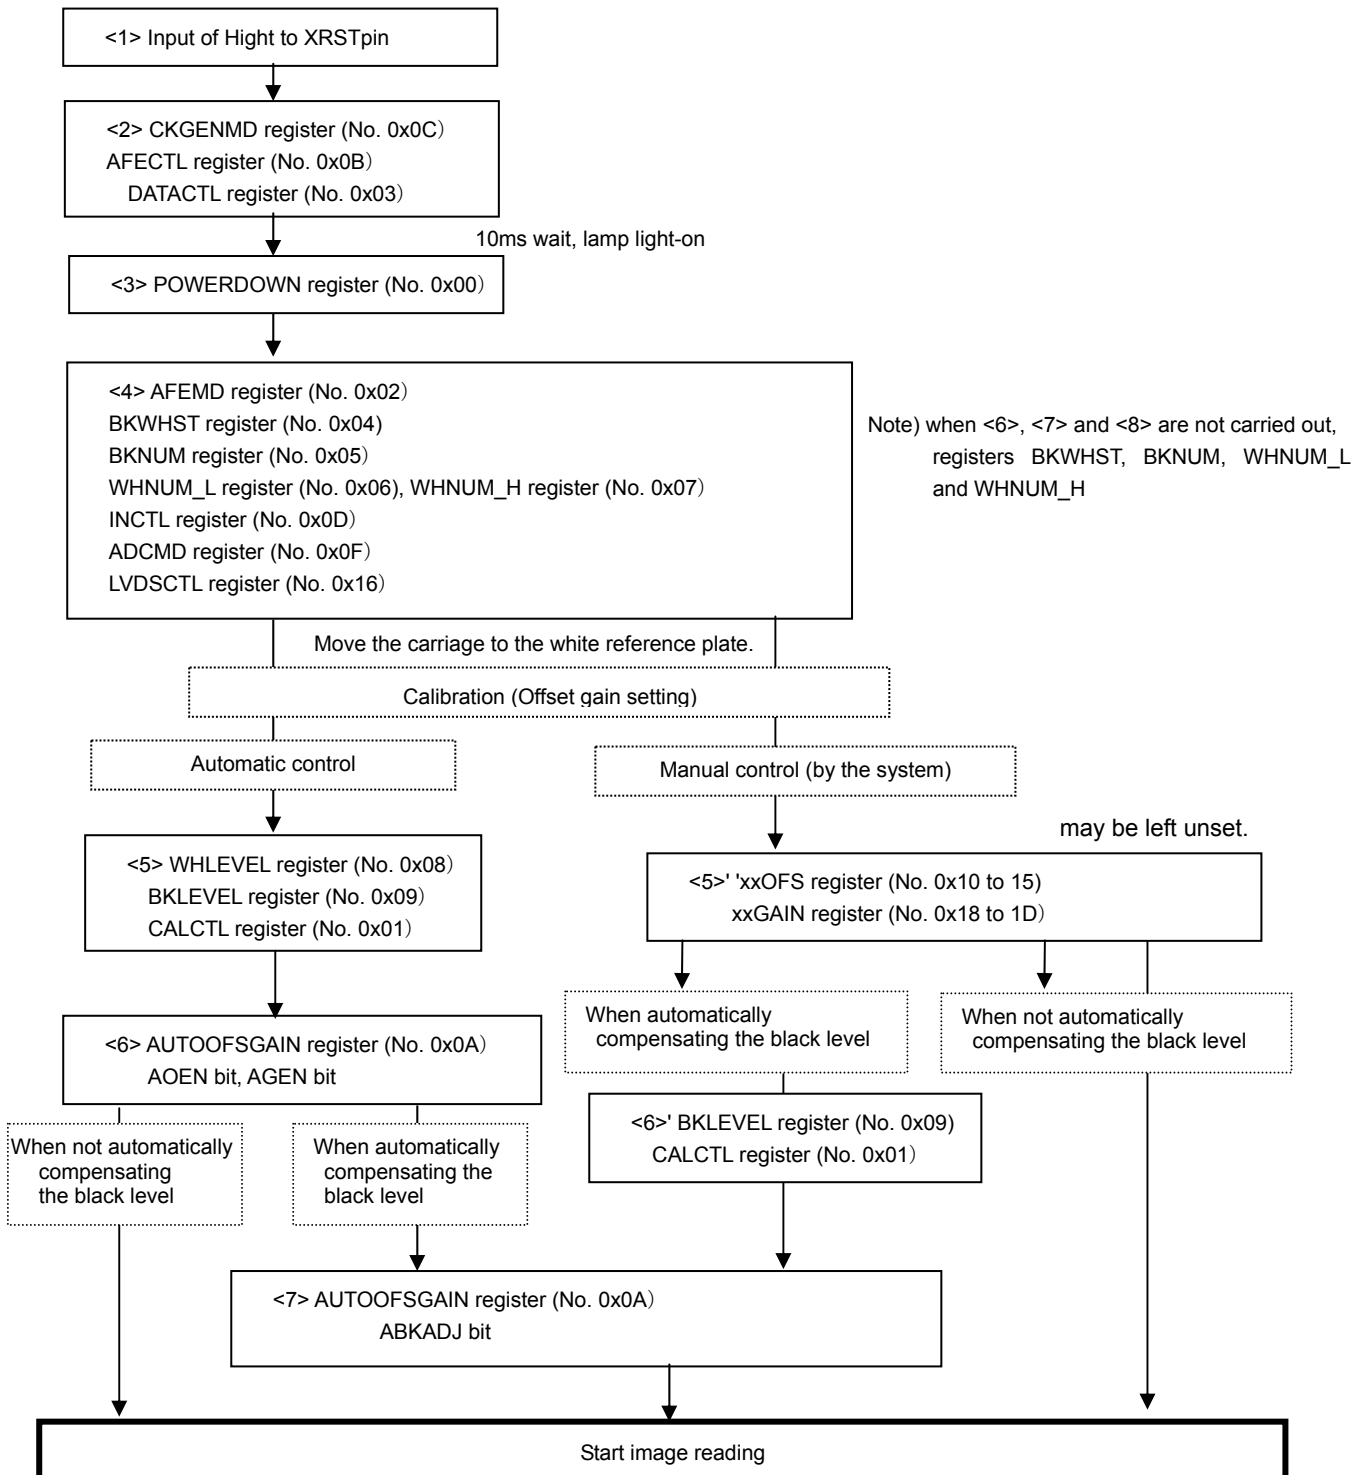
<1> Input of Hight to XRSTpin

<2> CKGENMD register (No. 0x0C)
AFECTL register (No. 0x0B)
DATACTL register (No. 0x03)

10ms wait, lamp light-on

<3> POWERDOWN register (No. 0x00)

<4> AFEMD register (No. 0x02)
BKWHST register (No. 0x04)
BKNUM register (No. 0x05)
WHNUM_L register (No. 0x06), WHNUM_H register (No. 0x07)
INCTL register (No. 0x0D)
ADCMD register (No. 0x0F)
LVDSCTL register (No. 0x16)

Note) when <6>, <7> and <8> are not carried out, registers BKWHST, BKNUM, WHNUM_L and WHNUM_H

Move the carriage to the white reference plate.

Calibration (Offset gain setting)

Automatic control

Manual control (by the system)

may be left unset.

<5> WHLEVEL register (No. 0x08)
BKLEVEL register (No. 0x09)
CALCTL register (No. 0x01)

<5>' 'xxOFS register (No. 0x10 to 15)
xxGAIN register (No. 0x18 to 1D)

When automatically compensating the black level

When not automatically compensating the black level

<6> AUTOOFSGAIN register (No. 0x0A)
AOEN bit, AGEN bit

<6>' BKLEVEL register (No. 0x09)
CALCTL register (No. 0x01)

When not automatically compensating the black level

When automatically compensating the black level

<7> AUTOOFSGAIN register (No. 0x0A)
ABKADJ bit

Start image reading